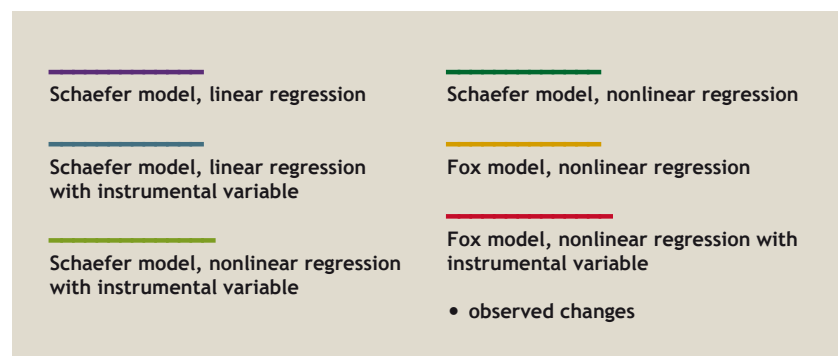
Schaefer model, linear regression

Schaefer model, linear regression with instrumental variable

Schaefer model, nonlinear regression with instrumental variable

Schaefer model, nonlinear regression

Fox model, nonlinear regression

Fox model, nonlinear regression with instrumental variable

• observed changes